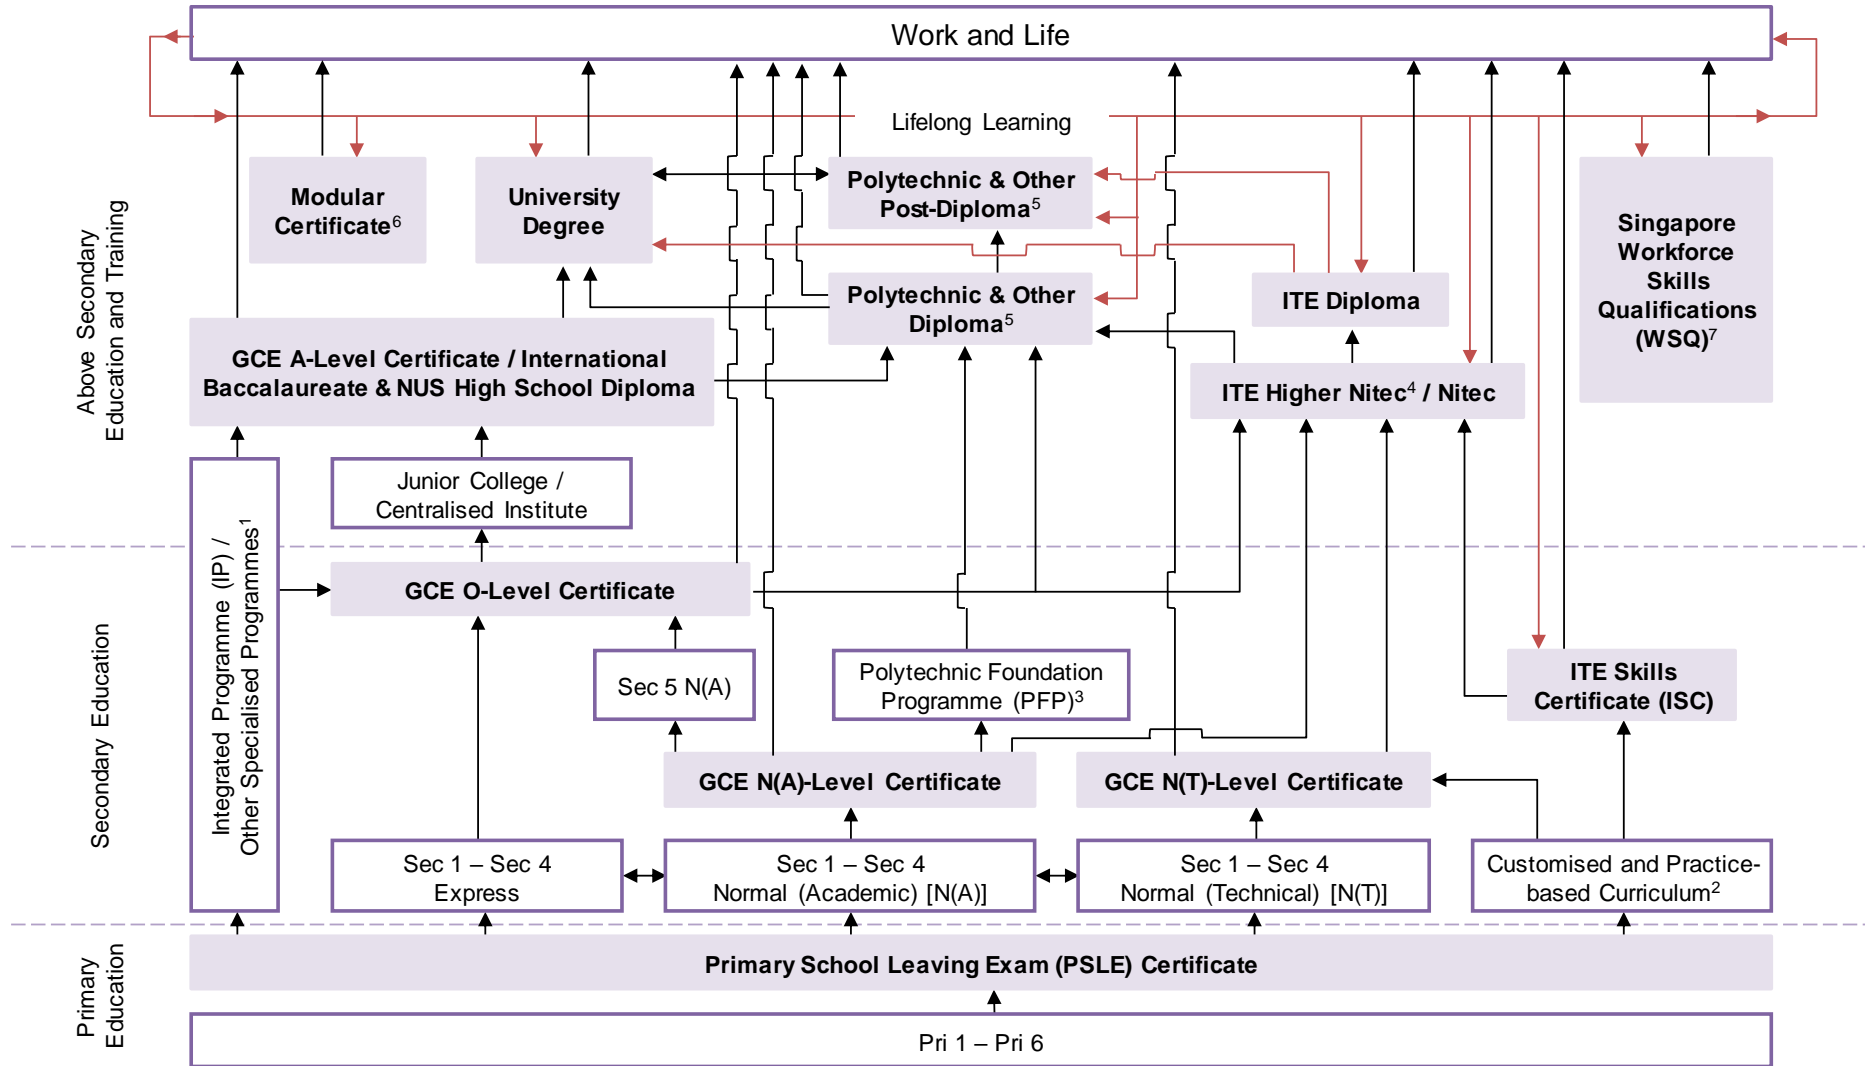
Work and Life

Lifelong Learning

Above Secondary Education and Training

Modular Certificate$^6$

University Degree

Polytechnic & Other Post-Diploma$^5$

Polytechnic & Other Diploma$^5$

ITE Diploma

Singapore Workforce Skills Qualifications (WSQ)$^7$

GCE A-Level Certificate / International Baccalaureate & NUS High School Diploma

ITE Higher Nitec$^4$ / Nitec

Junior College / Centralised Institute

Secondary Education

Integrated Programme (IP) / Other Specialised Programmes$^1$

GCE O-Level Certificate

Sec 5 N(A)

Polytechnic Foundation Programme (PFP)$^3$

ITE Skills Certificate (ISC)

GCE N(A)-Level Certificate

GCE N(T)-Level Certificate

Sec 1 – Sec 4 Express

Sec 1 – Sec 4 Normal (Academic) [N(A)]

Sec 1 – Sec 4 Normal (Technical) [N(T)]

Customised and Practice-based Curriculum$^2$

Primary Education

Primary School Leaving Exam (PSLE) Certificate

Pri 1 – Pri 6